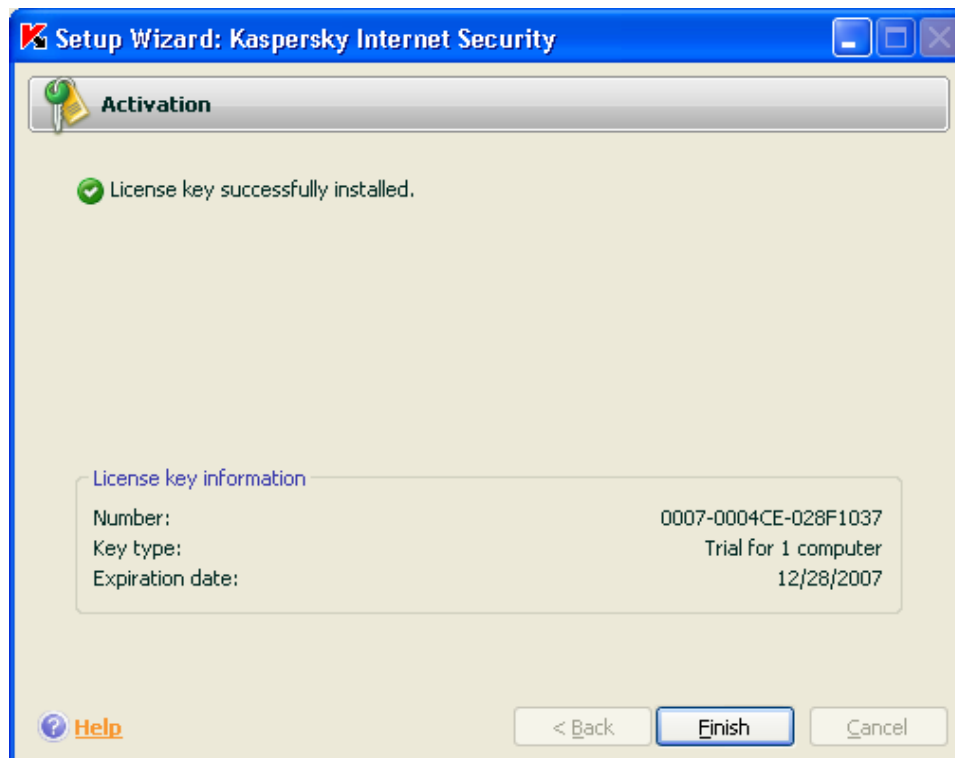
Setup Wizard: Kaspersky Internet Security

Activation

License key successfully installed.

License key information

| | |
|---|---|
| Number: | 0007-0004CE-028F1037 |
| Key type: | Trial for 1 computer |
| Expiration date: | 12/28/2007 |

Help

< Back

Finish

Cancel